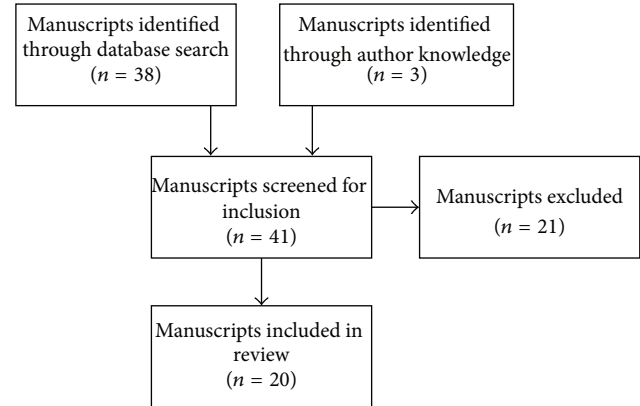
Manuscripts identified through database search ($n$ = 38)

Manuscripts identified through author knowledge ($n$ = 3)

Manuscripts screened for inclusion ($n$ = 41)

Manuscripts excluded ($n$ = 21)

Manuscripts included in review ($n$ = 20)